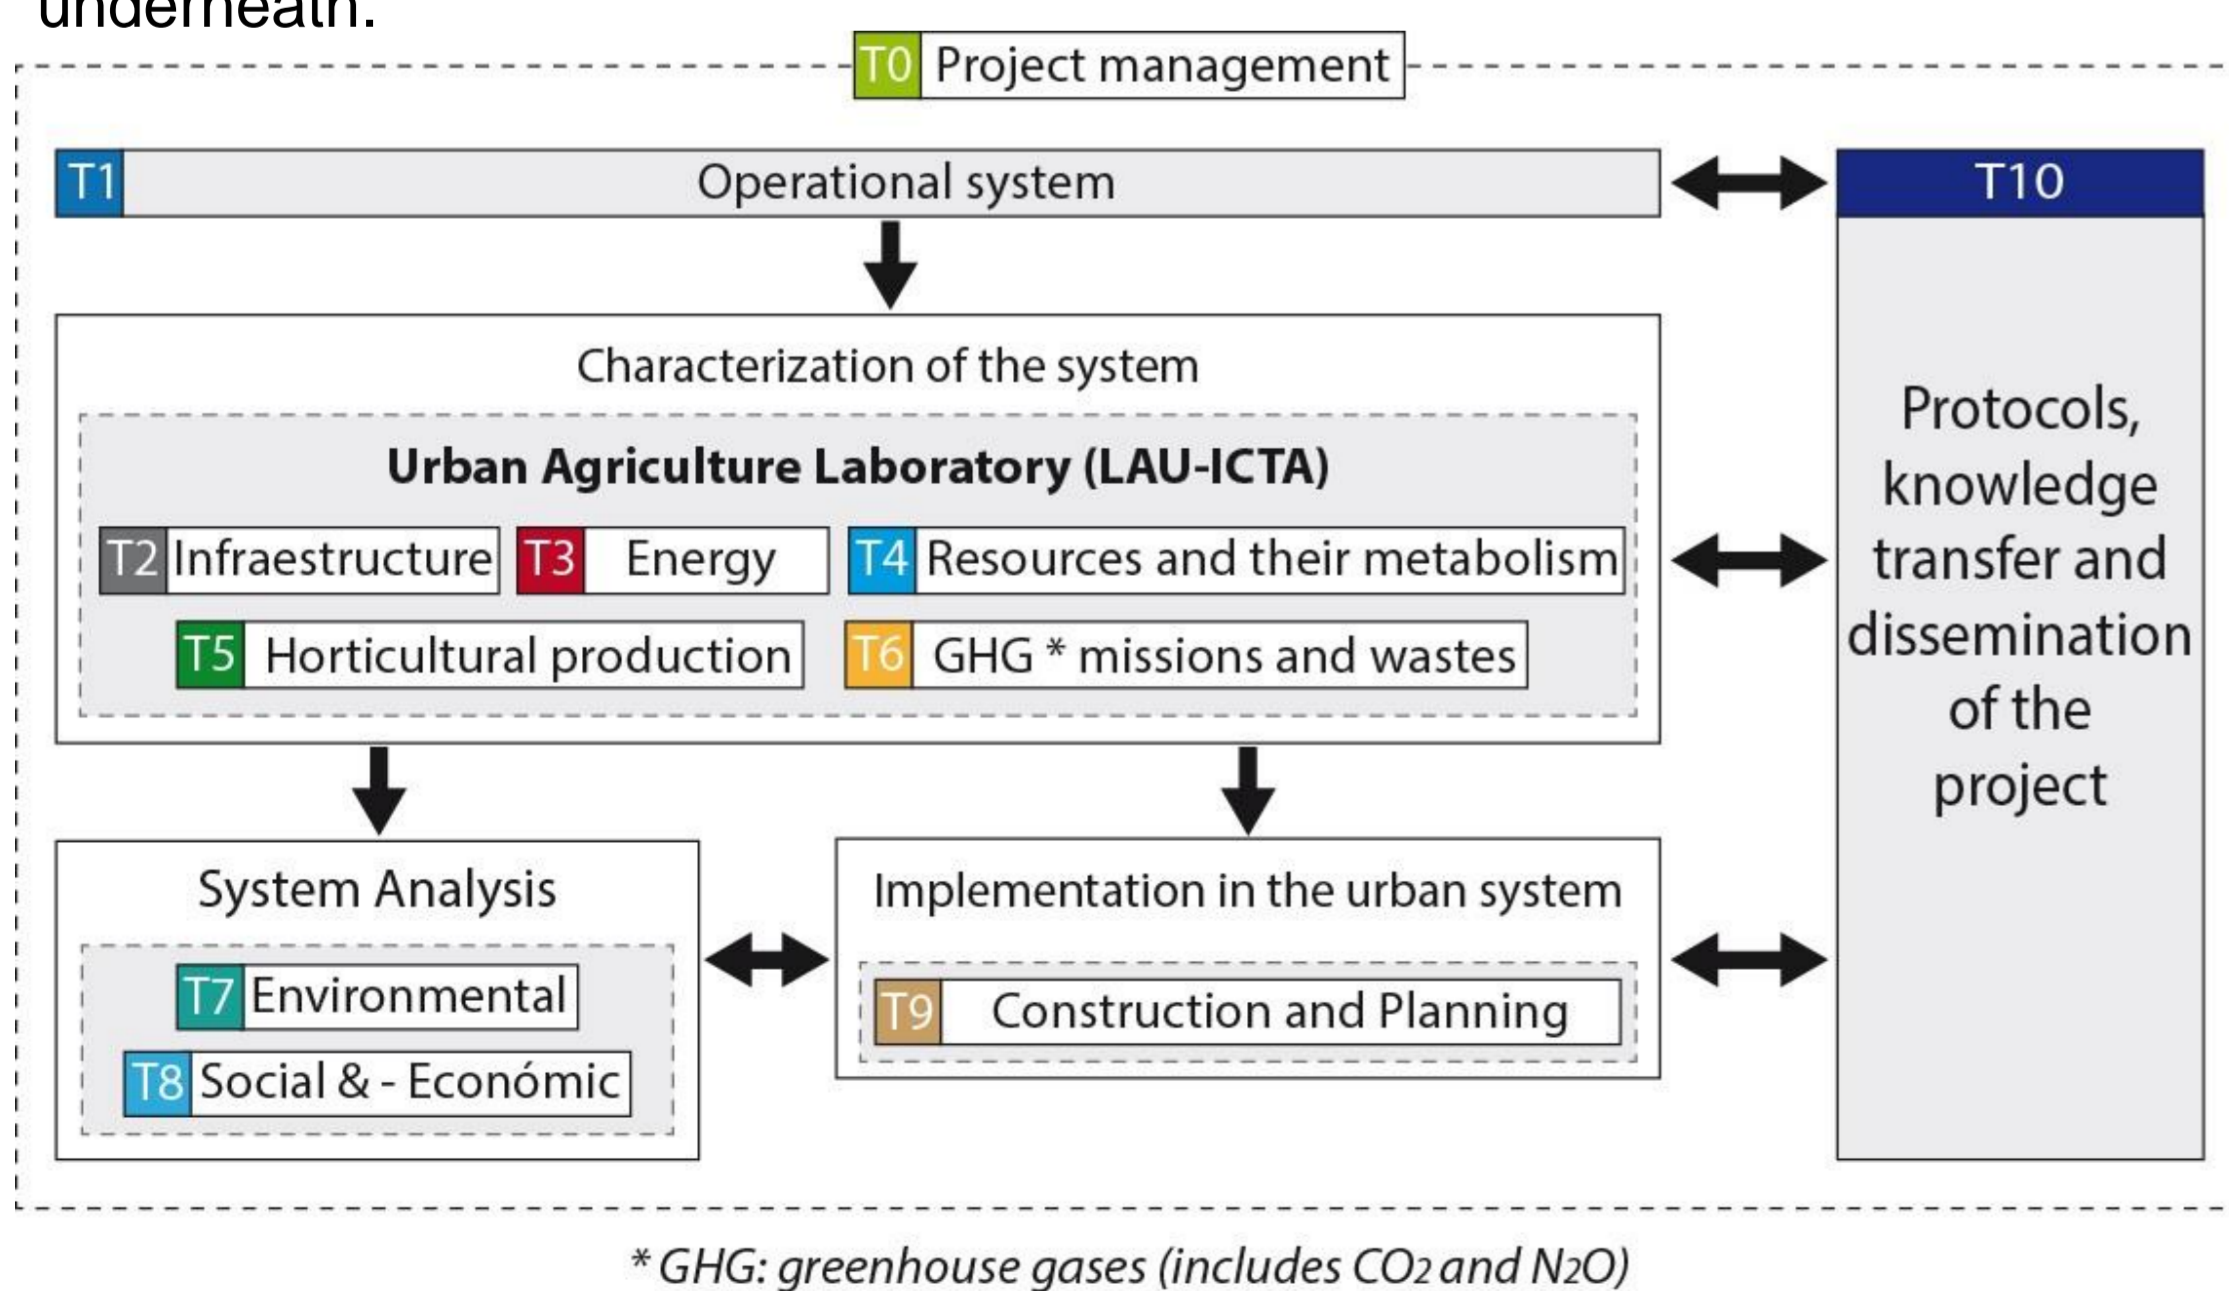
underneath.

T0 Project management

T1 Operational system

T10

Protocols, knowledge transfer and dissemination of the project

Characterization of the system

Urban Agriculture Laboratory (LAU-ICTA)

T2 Infraestructure

T3 Energy

T4 Resources and their metabolism

T5 Horticultural production

T6 GHG * missions and wastes

System Analysis

T7 Environmental

T8 Social & - Económic

Implementation in the urban system

T9 Construction and Planning

* GHG: greenhouse gases (includes $CO_2$ and $N_2O$)